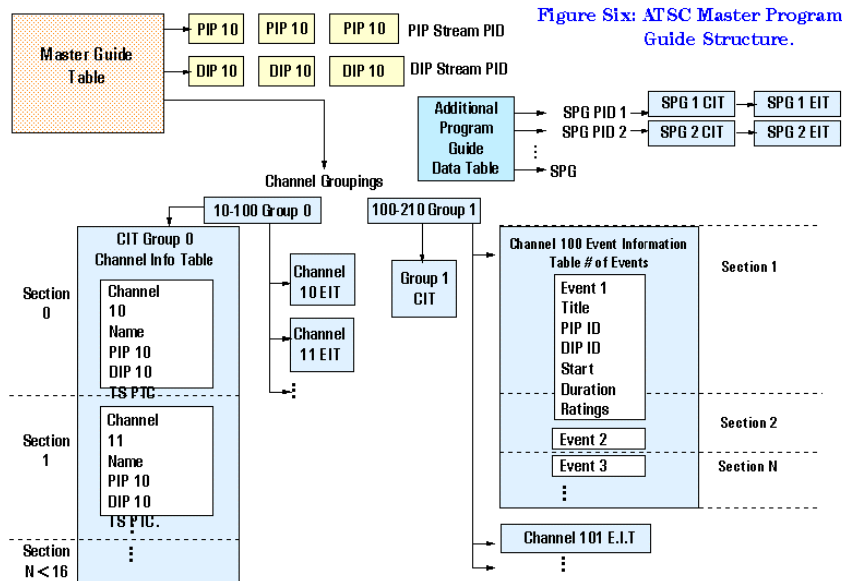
Figure Six: ATSC Master Program Guide Structure.

Master Guide Table

PIP 10 PIP 10 PIP 10 PIP Stream PID

DIP 10 DIP 10 DIP 10 DIP Stream PID

Additional Program Guide Data Table

SPG PID 1 SPG 1 CIT SPG 1 EIT

SPG PID 2 SPG 2 CIT SPG 2 EIT

⋮

SPG

Channel Groupings

10-100 Group 0

100-210 Group 1

CIT Group 0 Channel Info Table

Section 0

Channel 10 Name PIP 10 DIP 10 TS PTC

Section 1

Channel 11 Name PIP 10 DIP 10 TS PTC.

Section N < 16

⋮

Channel 10 EIT

Channel 11 EIT

⋮

Group 1 CIT

Channel 100 Event Information Table # of Events

Section 1

Event 1 Title PIP ID DIP ID Start Duration Ratings

Section 2

Event 2

Event 3

Section N

⋮

Channel 101 E.I.T

⋮